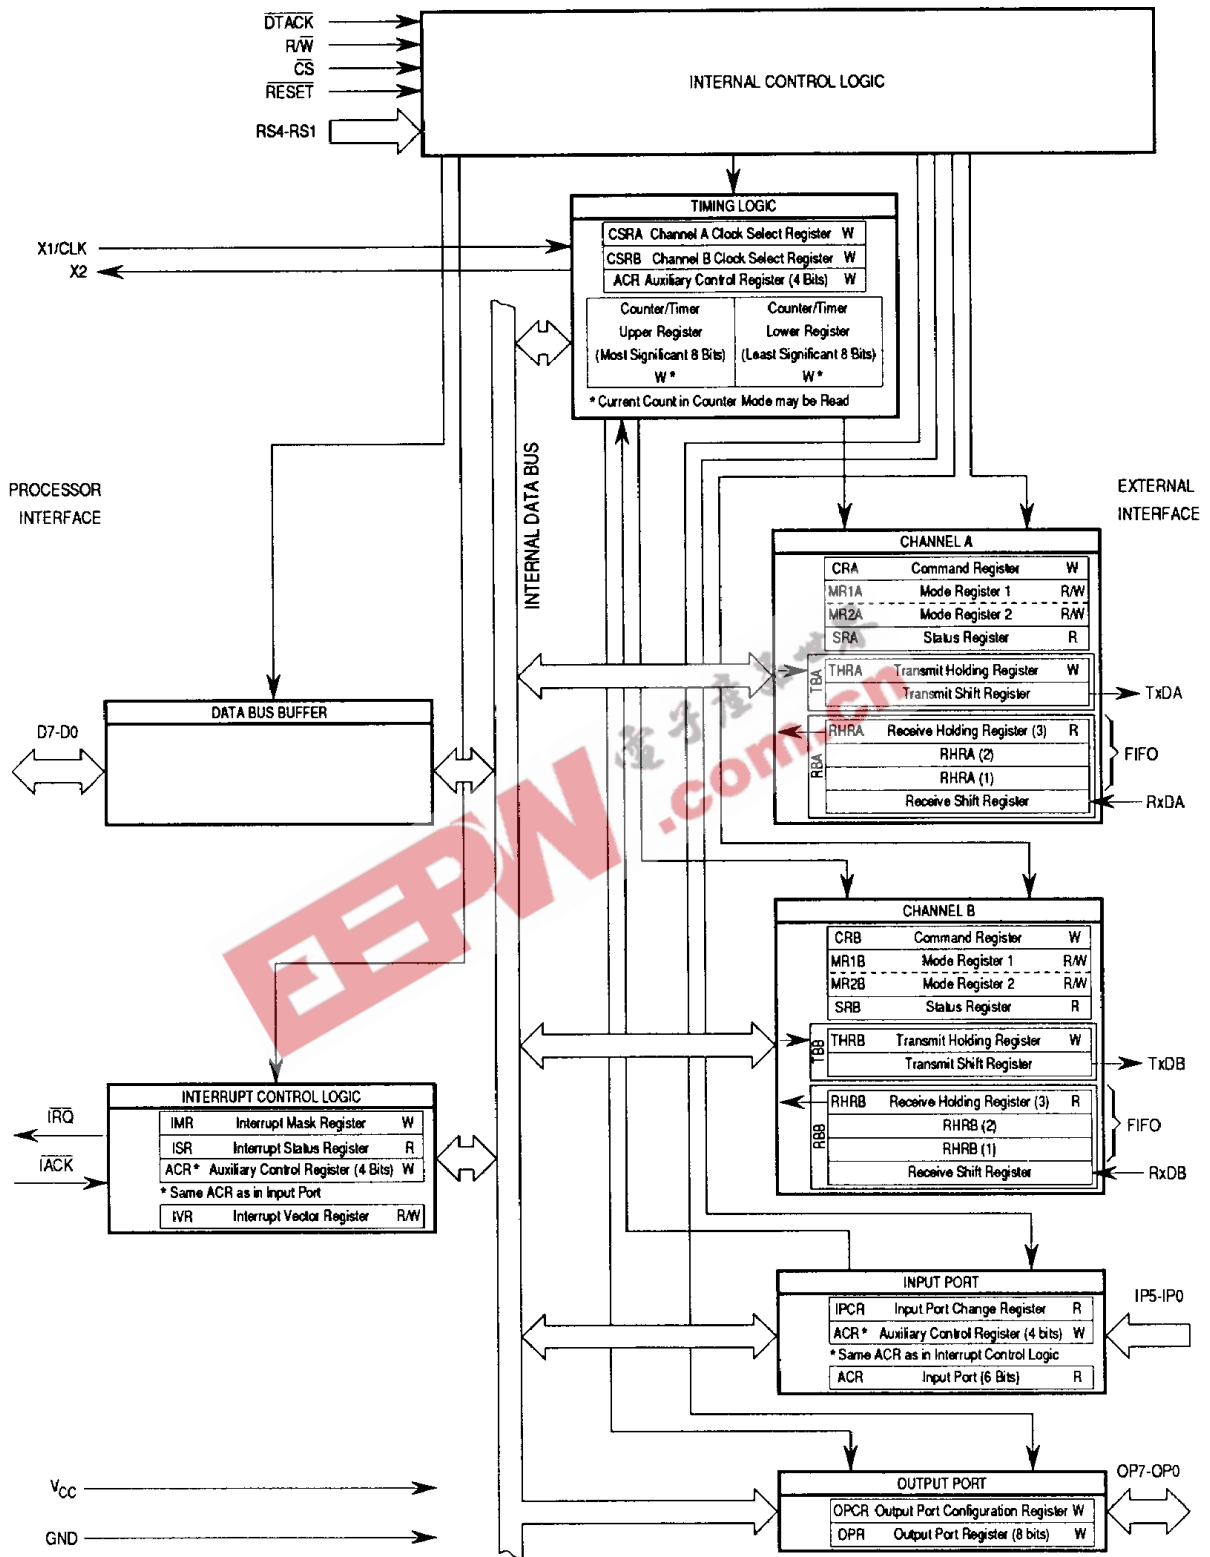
$\overline{DTACK}$
R/$\overline{W}$
$\overline{CS}$
$\overline{RESET}$
RS4-RS1

INTERNAL CONTROL LOGIC

TIMING LOGIC

| CSRA | Channel A Clock Select Register | W |
|---|---|---|
| CSRB | Channel B Clock Select Register | W |
| ACR | Auxiliary Control Register (4 Bits) | W |

| Counter/Timer Upper Register (Most Significant 8 Bits) W* | Counter/Timer Lower Register (Least Significant 8 Bits) W* |
|---|---|

* Current Count in Counter Mode may be Read

X1/CLK
X2

PROCESSOR INTERFACE

INTERNAL DATA BUS

EXTERNAL INTERFACE

CHANNEL A

| CRA | Command Register | W |
|---|---|---|
| MR1A | Mode Register 1 | R/W |
| MR2A | Mode Register 2 | R/W |
| SRA | Status Register | R |

TBA
| THRA | Transmit Holding Register | W |
|---|---|---|
| | Transmit Shift Register | |

TxDA

RBA
| RHRA | Receive Holding Register (3) | R |
|---|---|---|
| | RHRA (2) | |
| | RHRA (1) | |
| | Receive Shift Register | |

FIFO
RxDA

D7-D0

DATA BUS BUFFER

CHANNEL B

| CRB | Command Register | W |
|---|---|---|
| MR1B | Mode Register 1 | R/W |
| MR2B | Mode Register 2 | R/W |
| SRB | Status Register | R |

TBB
| THRB | Transmit Holding Register | W |
|---|---|---|
| | Transmit Shift Register | |

TxDB

RBB
| RHRB | Receive Holding Register (3) | R |
|---|---|---|
| | RHRB (2) | |
| | RHRB (1) | |
| | Receive Shift Register | |

FIFO
RxDB

INTERRUPT CONTROL LOGIC

| IMR | Interrupt Mask Register | W |
|---|---|---|
| ISR | Interrupt Status Register | R |
| ACR* | Auxiliary Control Register (4 Bits) | W |

* Same ACR as in Input Port

| IVR | Interrupt Vector Register | R/W |
|---|---|---|

$\overline{IRQ}$
$\overline{IACK}$

INPUT PORT

| IPCR | Input Port Change Register | R |
|---|---|---|
| ACR* | Auxiliary Control Register (4 bits) | W |

* Same ACR as in Interrupt Control Logic

| ACR | Input Port (6 Bits) | R |
|---|---|---|

IP5-IP0

$V_{CC}$
GND

OUTPUT PORT

| OPCR | Output Port Configuration Register | W |
|---|---|---|
| OPR | Output Port Register (8 bits) | W |

OP7-OP0

EEPW .com.cn